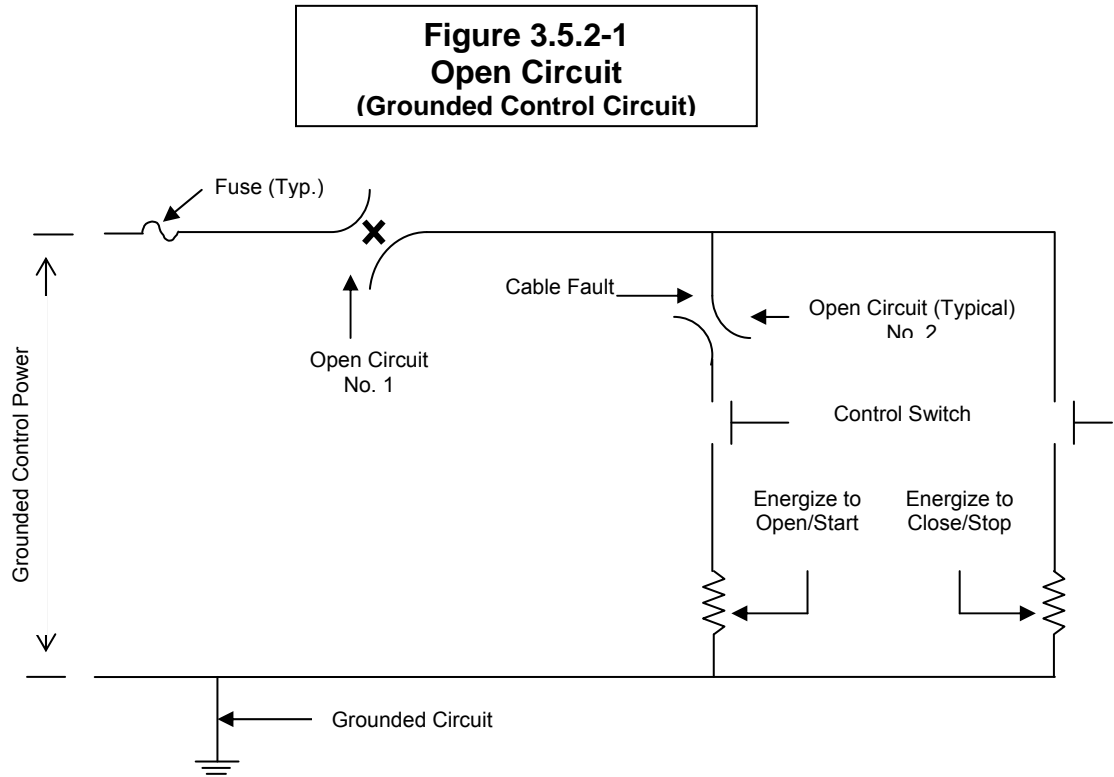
**Figure 3.5.2-1**
**Open Circuit**
**(Grounded Control Circuit)**

Fuse (Typ.)

Grounded Control Power

Open Circuit
No. 1

Cable Fault

Open Circuit (Typical)
No. 2

Control Switch

Energize to
Open/Start

Energize to
Close/Stop

Grounded Circuit